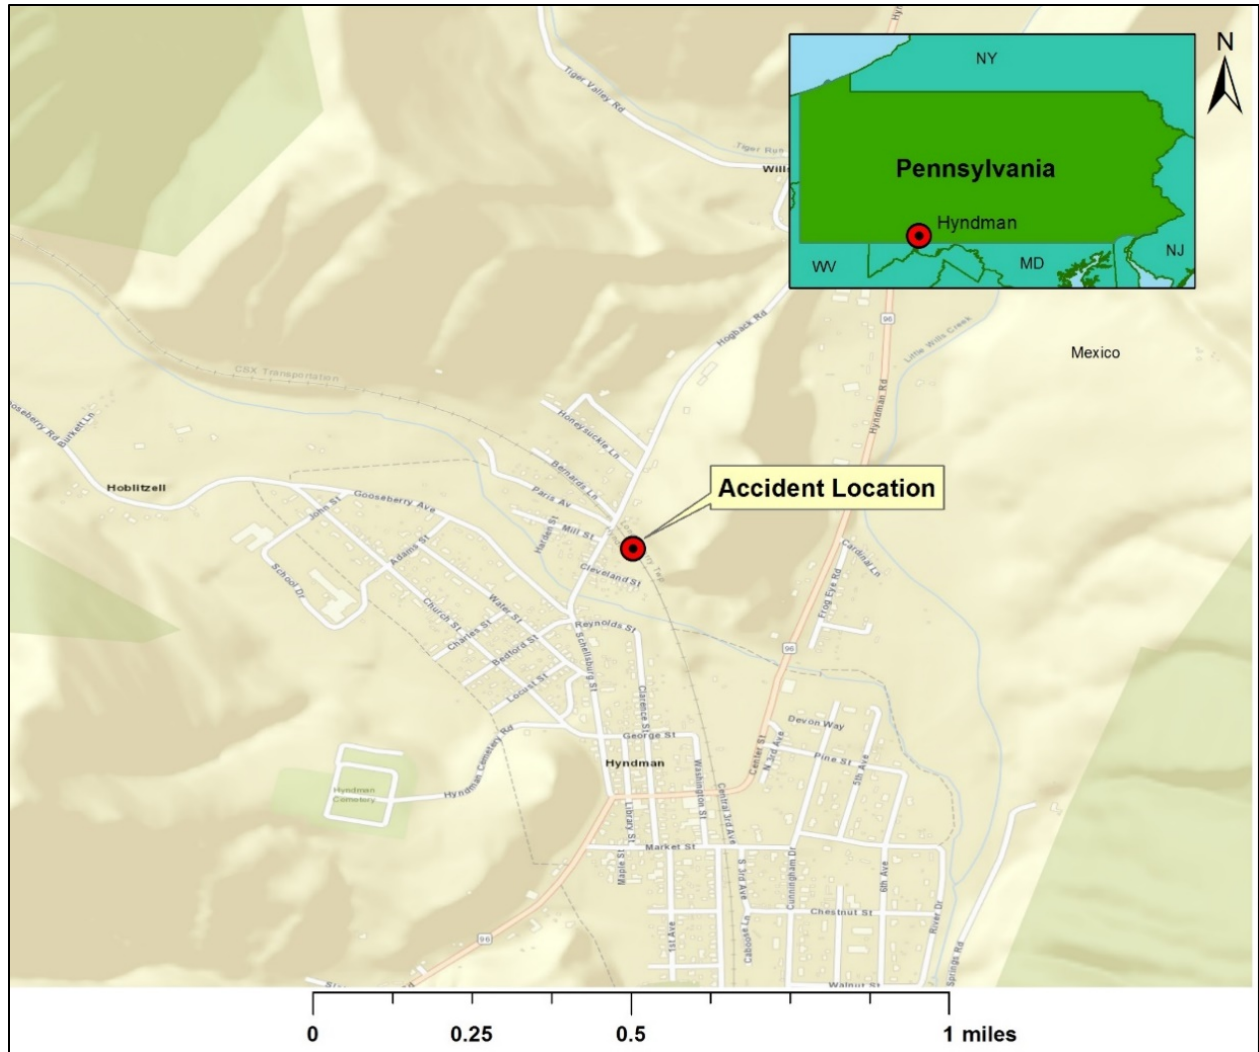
NY
N
Pennsylvania
Hyndman
WV
MD
NJ
Tiger Valley Rd
Tiger Run
Wills
Hogback Rd
CSX Transportation
Mexico
Hyndman Rd
Little Wills Creek
96
Gooseberry Rd
Burkett Ln
Honeysuckle Ln
Bernards Ln
Paris Av
Accident Location
Hoblitzell
Gooseberry Ave
John St
Mill St
Harden St
Cleveland St
Cardinal Ln
Frog Eye Rd
School Dr
Adams St
Water St
Church St
Charles St
Bedford St
Reynolds St
Schellsburg St
Locust St
Clarence St
96
Devon Way
George St
Center St
N 3rd Ave
Pine St
5th Ave
Hyndman
Hyndman Cemetery Rd
Hyndman Cemetery
Library St
Washington St
Central 3rd Ave
Market St
Maple St
S 3rd Ave
Cunningham Dr
6th Ave
Caboose Ln
Chestnut St
River Dr
1st Ave
96
Springs Rd
Walnut St
0
0.25
0.5
1 miles